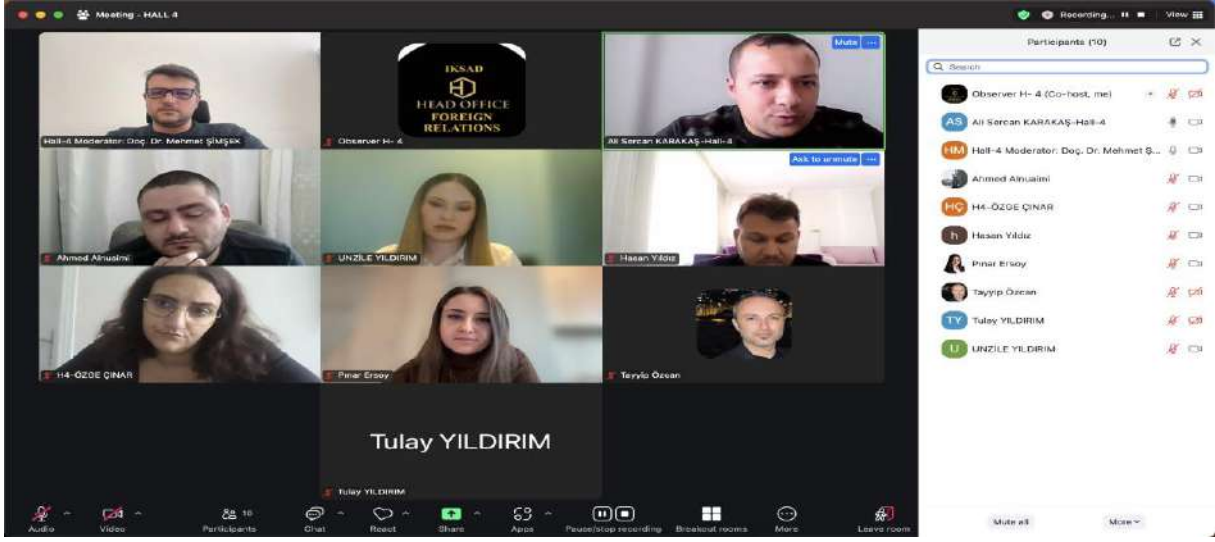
Meeting - HALL 4

Recording... View

Hall-4 Moderator: Doç. Dr. Mehmet ŞİMŞEK

IKSAD
HEAD OFFICE
FOREIGN
RELATIONS

Observer H- 4

Mute

Ali Sercan KARAKAŞ-Hall-4

Ahmed Alnuaimi

UNZİLE YILDIRIM

Ask to unmute

Hasan Yıldız

H4-ÖZGE ÇINAR

Pinar Ersoy

Tayyip Özcan

Tulay YILDIRIM

Tulay YILDIRIM

Participants (10)

Search

Observer H- 4 (Co-host, me)

AS Ali Sercan KARAKAŞ-Hall-4

HM Hall-4 Moderator: Doç. Dr. Mehmet Ş...

Ahmed Alnuaimi

HÇ H4-ÖZGE ÇINAR

h Hasan Yıldız

Pinar Ersoy

Tayyip Özcan

TY Tulay YILDIRIM

U UNZİLE YILDIRIM

Mute all

More

Audio Video 10 Participants Chat React Share Apps Pause/stop recording Breakout rooms More Leave room